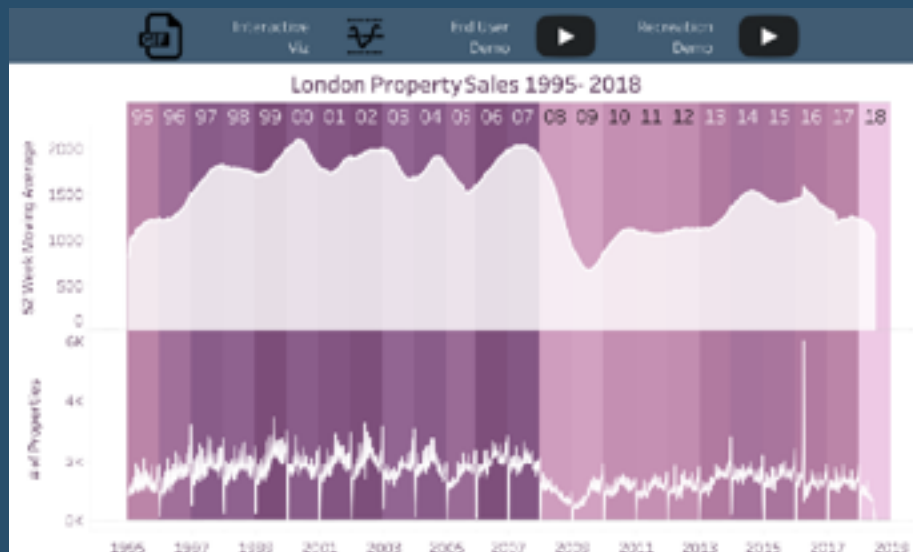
GIF Interactive Viz End User Demo Recreation Demo

London Property Sales 1995- 2018

95 96 97 98 99 00 01 02 03 04 05 06 07 08 09 10 11 12 13 14 15 16 17 18

52 Week Moving Average

2000
1500
1000
500
0

# of Properties

6K
4K
2K
0K

1995 1997 1999 2001 2003 2005 2007 2009 2011 2013 2015 2017 2019